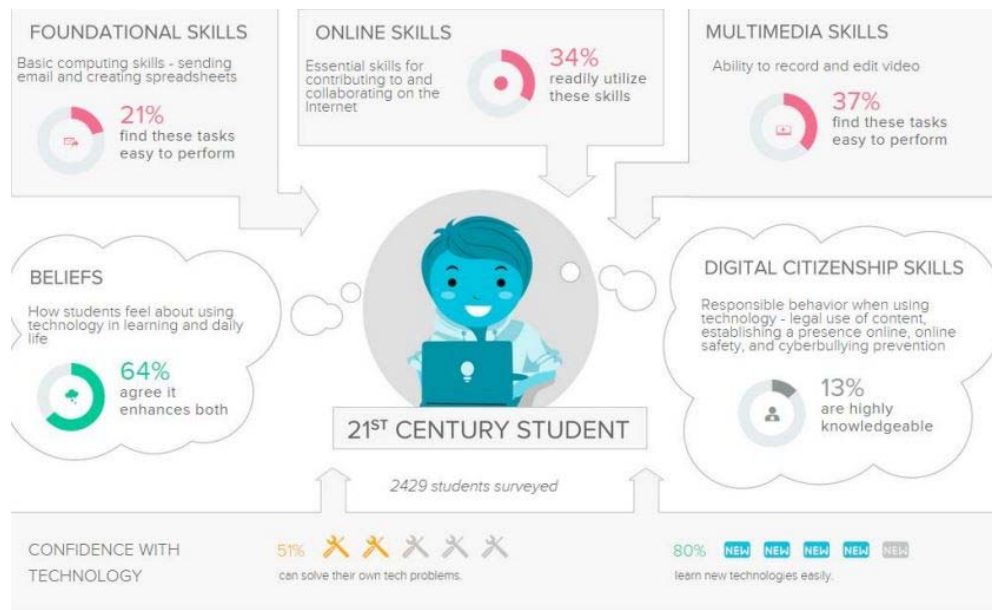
FOUNDATIONAL SKILLS
Basic computing skills - sending email and creating spreadsheets
21%
find these tasks easy to perform

ONLINE SKILLS
Essential skills for contributing to and collaborating on the Internet
34%
readily utilize these skills

MULTIMEDIA SKILLS
Ability to record and edit video
37%
find these tasks easy to perform

BELIEFS
How students feel about using technology in learning and daily life
64%
agree it enhances both

DIGITAL CITIZENSHIP SKILLS
Responsible behavior when using technology - legal use of content, establishing a presence online, online safety, and cyberbullying prevention
13%
are highly knowledgeable

21$^{ST}$ CENTURY STUDENT
2429 students surveyed

CONFIDENCE WITH TECHNOLOGY
51%
can solve their own tech problems.
80% NEW NEW NEW NEW NEW
learn new technologies easily.